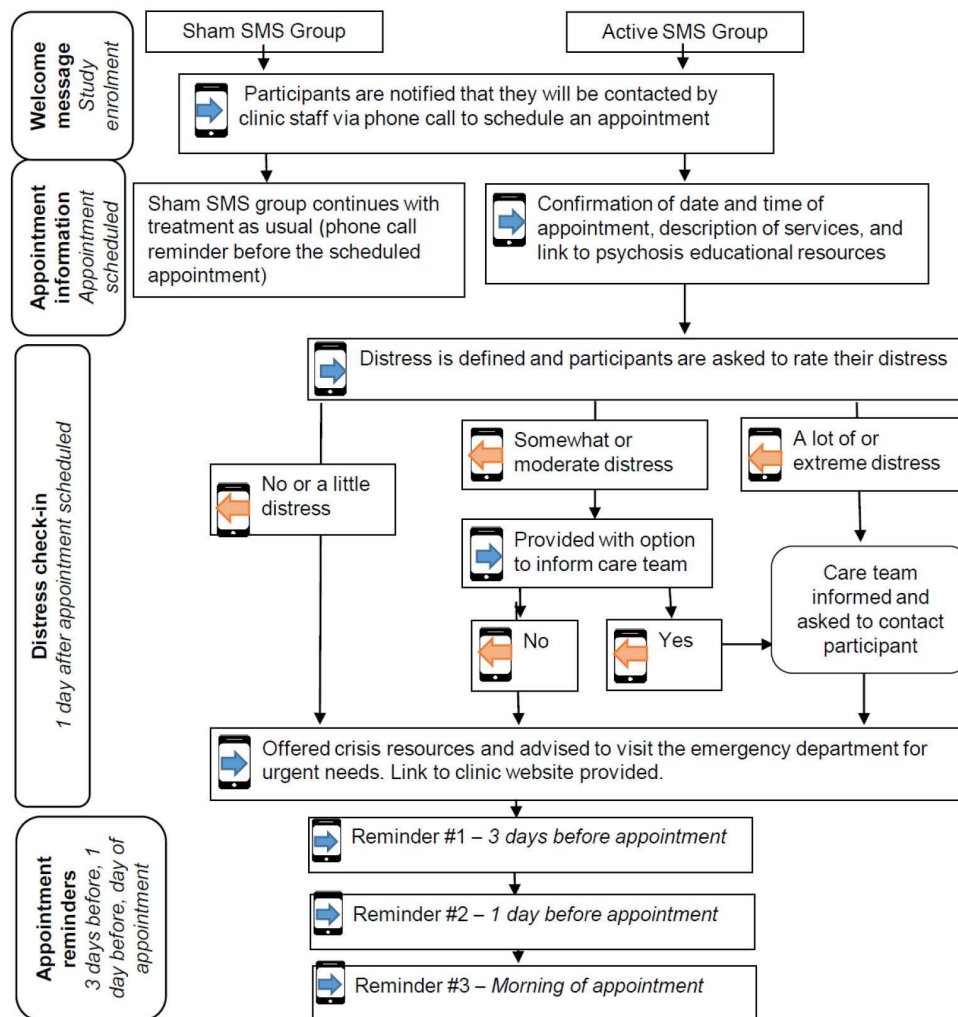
Welcome message
Study enrolment

Sham SMS Group

Active SMS Group

Participants are notified that they will be contacted by clinic staff via phone call to schedule an appointment

Appointment information
Appointment scheduled

Sham SMS group continues with treatment as usual (phone call reminder before the scheduled appointment)

Confirmation of date and time of appointment, description of services, and link to psychosis educational resources

Distress check-in
1 day after appointment scheduled

Distress is defined and participants are asked to rate their distress

No or a little distress

Somewhat or moderate distress

A lot of or extreme distress

Provided with option to inform care team

No

Yes

Care team informed and asked to contact participant

Offered crisis resources and advised to visit the emergency department for urgent needs. Link to clinic website provided.

Appointment reminders
3 days before, 1 day before, day of appointment

Reminder #1 – 3 days before appointment

Reminder #2 – 1 day before appointment

Reminder #3 – Morning of appointment